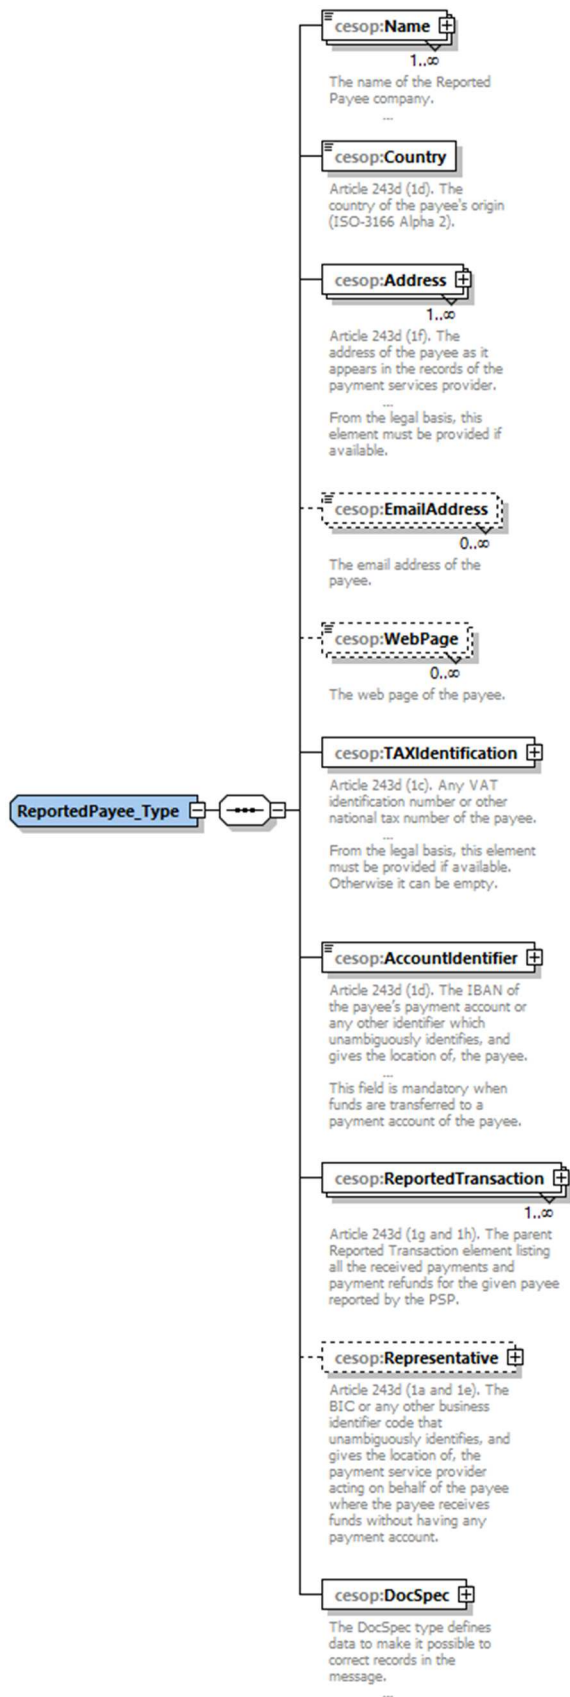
ReportedPayee_Type

cesop:Name
1..∞
The name of the Reported Payee company.
...

cesop:Country
Article 243d (1d). The country of the payee's origin (ISO-3166 Alpha 2).

cesop:Address
1..∞
Article 243d (1f). The address of the payee as it appears in the records of the payment services provider.
...
From the legal basis, this element must be provided if available.

cesop:EmailAddress
0..∞
The email address of the payee.

cesop:WebPage
0..∞
The web page of the payee.

cesop:TAXIdentification
Article 243d (1c). Any VAT identification number or other national tax number of the payee.
...
From the legal basis, this element must be provided if available. Otherwise it can be empty.

cesop:AccountIdentifier
Article 243d (1d). The IBAN of the payee's payment account or any other identifier which unambiguously identifies, and gives the location of, the payee.
...
This field is mandatory when funds are transferred to a payment account of the payee.

cesop:ReportedTransaction
1..∞
Article 243d (1g and 1h). The parent Reported Transaction element listing all the received payments and payment refunds for the given payee reported by the PSP.

cesop:Representative
Article 243d (1a and 1e). The BIC or any other business identifier code that unambiguously identifies, and gives the location of, the payment service provider acting on behalf of the payee where the payee receives funds without having any payment account.

cesop:DocSpec
The DocSpec type defines data to make it possible to correct records in the message.
...